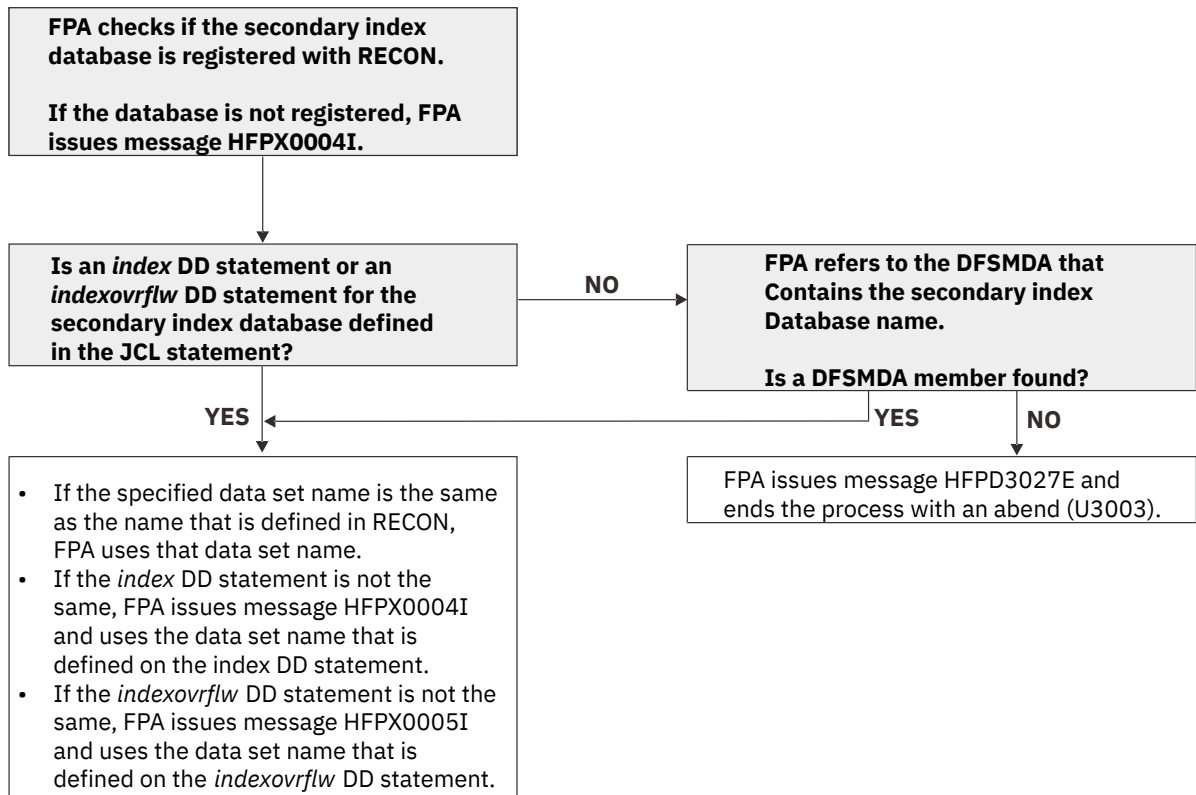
FPA checks if the secondary index database is registered with RECON.

If the database is not registered, FPA issues message HFPX0004I.

Is an index DD statement or an indexovrflw DD statement for the secondary index database defined in the JCL statement?

NO

FPA refers to the DFSMDA that Contains the secondary index Database name.

Is a DFSMDA member found?

YES

YES

NO

- If the specified data set name is the same as the name that is defined in RECON, FPA uses that data set name.
- If the index DD statement is not the same, FPA issues message HFPX0004I and uses the data set name that is defined on the index DD statement.
- If the indexovrflw DD statement is not the same, FPA issues message HFPX0005I and uses the data set name that is defined on the indexovrflw DD statement.

FPA issues message HFPD3027E and ends the process with an abend (U3003).